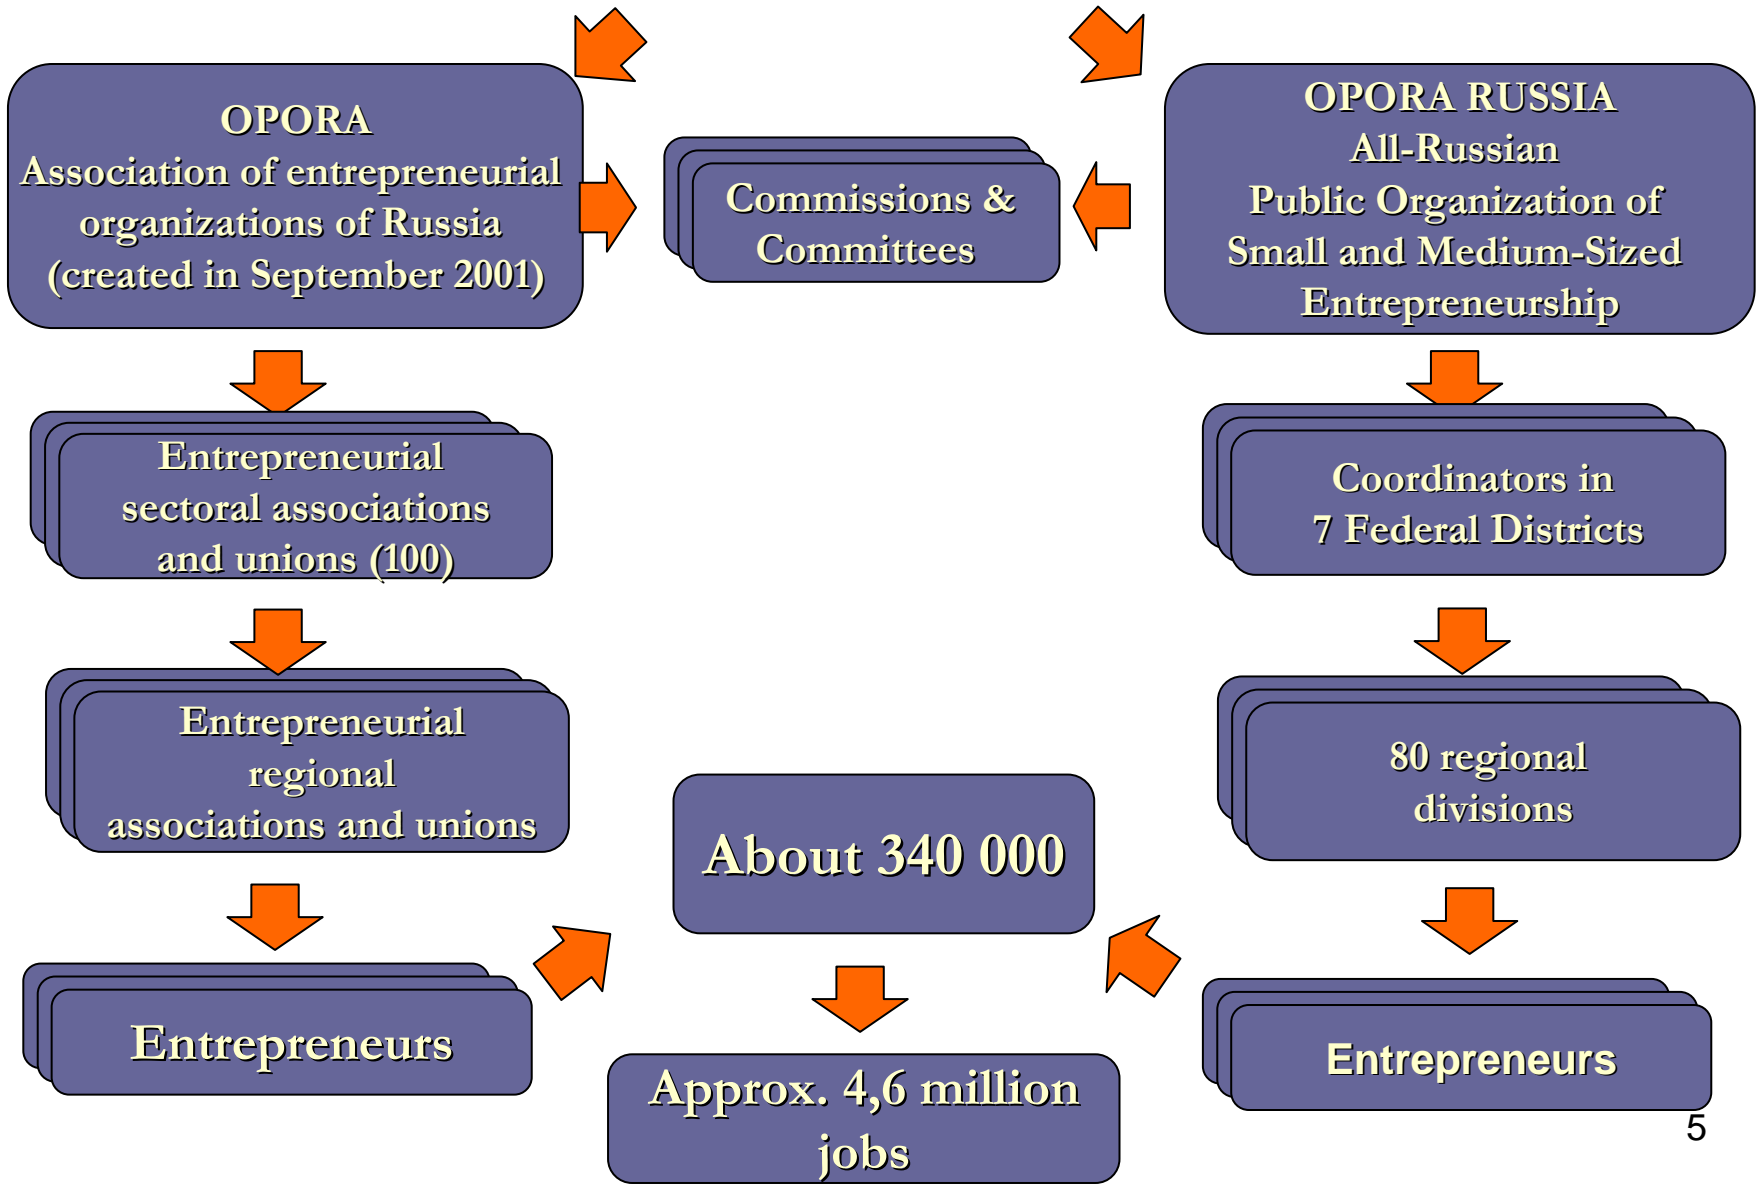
OPORA
Association of entrepreneurial organizations of Russia
(created in September 2001)

Commissions & Committees

OPORA RUSSIA
All-Russian
Public Organization of
Small and Medium-Sized
Entrepreneurship

Entrepreneurial sectoral associations and unions (100)

Coordinators in 7 Federal Districts

Entrepreneurial regional associations and unions

80 regional divisions

About 340 000

Entrepreneurs

Entrepreneurs

Approx. 4,6 million jobs

5